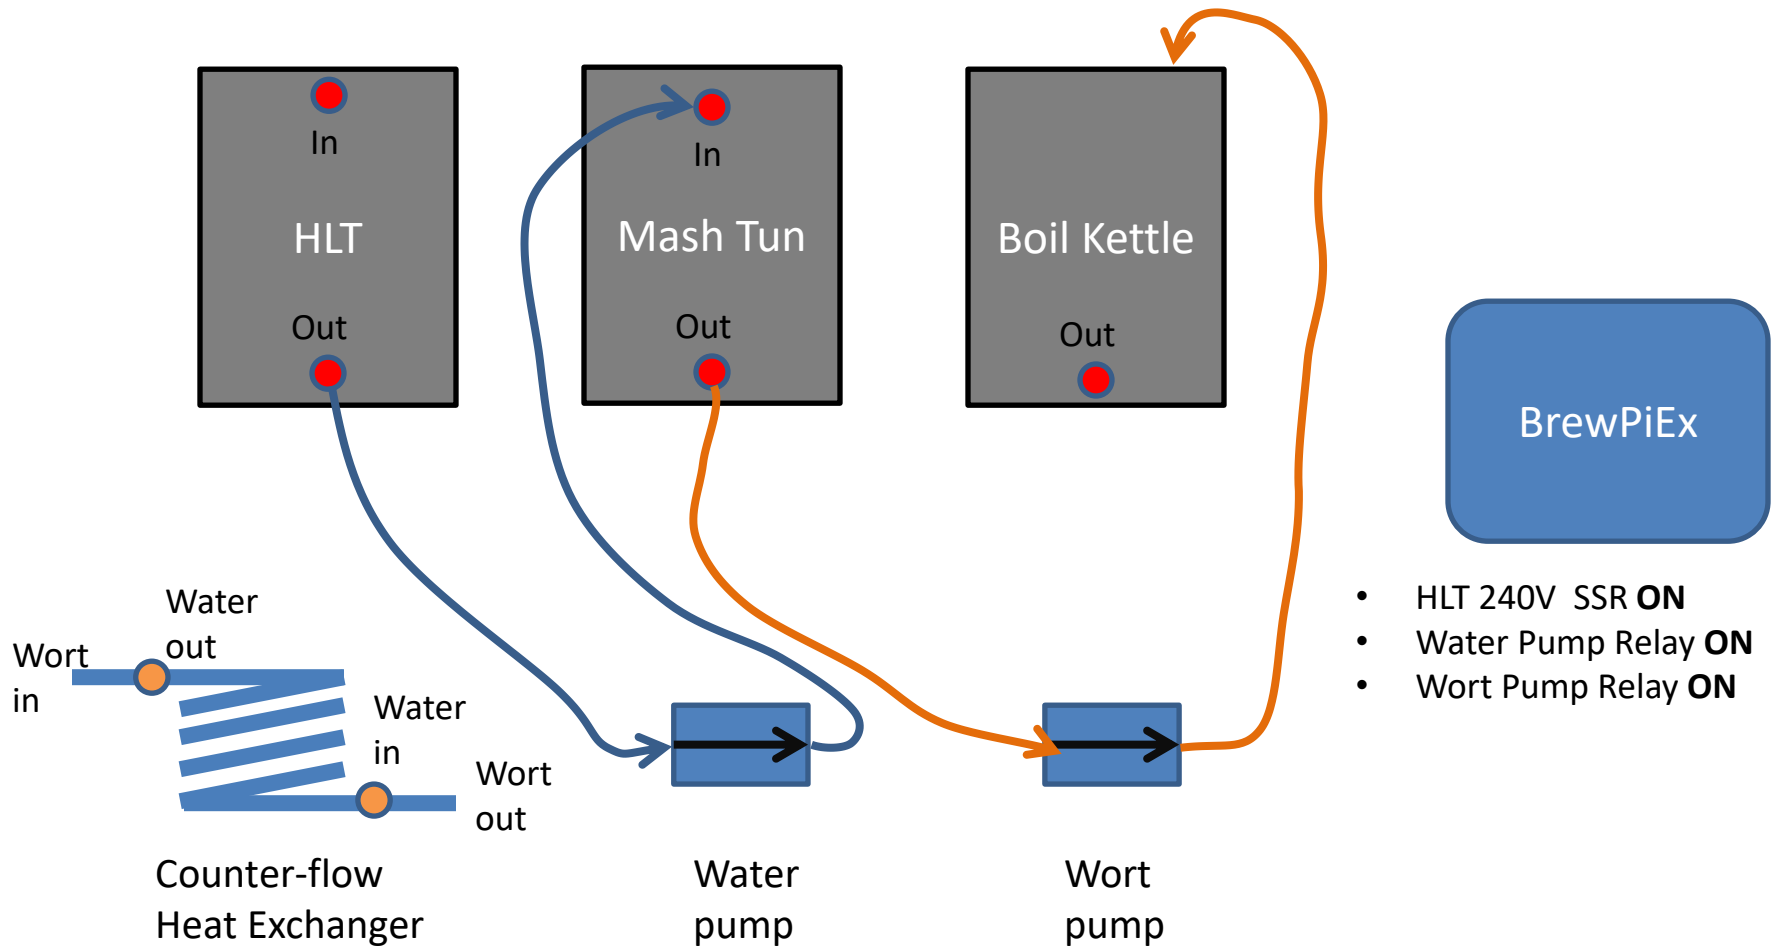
In

HLT

Out

In

Mash Tun

Out

Boil Kettle

Out

BrewPiEx

- HLT 240V SSR **ON**
- Water Pump Relay **ON**
- Wort Pump Relay **ON**

Wort in

Water out

Water in

Wort out

Counter-flow Heat Exchanger

Water pump

Wort pump